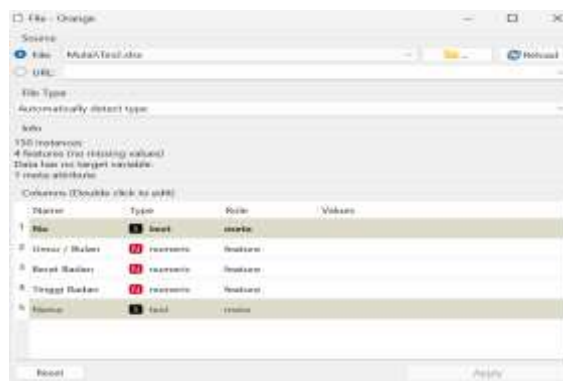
File - Orange

Source

File: MulaiATest.xlsx

URL:

Reload

File Type

Automatically detect type

Info

150 instances
4 features (no missing values)
Data has no target variable.
1 meta attribute

Columns (Double click to edit)

| | Name | Type | Role | Values |
|---|---|---|---|---|
| 1 | No | S text | meta | |
| 2 | Umur / Bulan | N numeric | feature | |
| 3 | Berat Badan | N numeric | feature | |
| 4 | Tinggi Badan | N numeric | feature | |
| 5 | Status | S text | meta | |

Reset

Apply